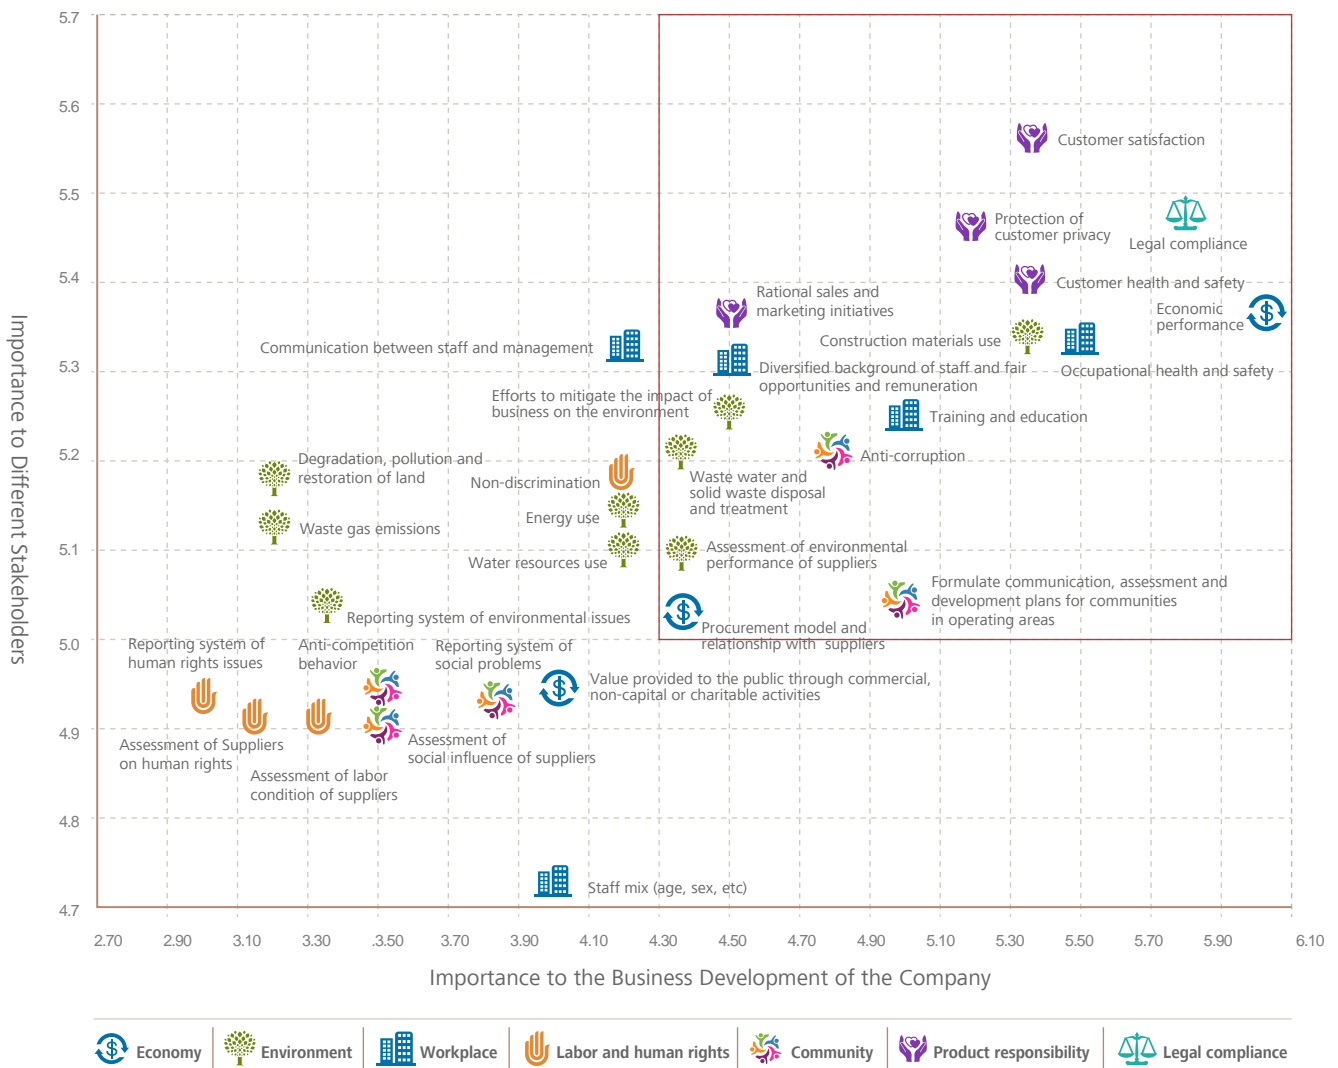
5.7
5.6
5.5
5.4
5.3
5.2
5.1
5.0
4.9
4.8
4.7

Importance to Different Stakeholders

Customer satisfaction
Protection of customer privacy
Legal compliance
Customer health and safety
Rational sales and marketing initiatives
Economic performance
Construction materials use
Communication between staff and management
Diversified background of staff and fair opportunities and remuneration
Occupational health and safety
Efforts to mitigate the impact of business on the environment
Training and education
Anti-corruption
Degradation, pollution and restoration of land
Non-discrimination
Waste water and solid waste disposal and treatment
Energy use
Waste gas emissions
Assessment of environmental performance of suppliers
Water resources use
Formulate communication, assessment and development plans for communities in operating areas
Reporting system of environmental issues
Procurement model and relationship with suppliers
Reporting system of human rights issues
Anti-competition behavior
Reporting system of social problems
Value provided to the public through commercial, non-capital or charitable activities
Assessment of social influence of suppliers
Assessment of Suppliers on human rights
Assessment of labor condition of suppliers
Staff mix (age, sex, etc)

2.70 2.90 3.10 3.30 3.50 3.70 3.90 4.10 4.30 4.50 4.70 4.90 5.10 5.30 5.50 5.70 5.90 6.10

Importance to the Business Development of the Company

Economy Environment Workplace Labor and human rights Community Product responsibility Legal compliance